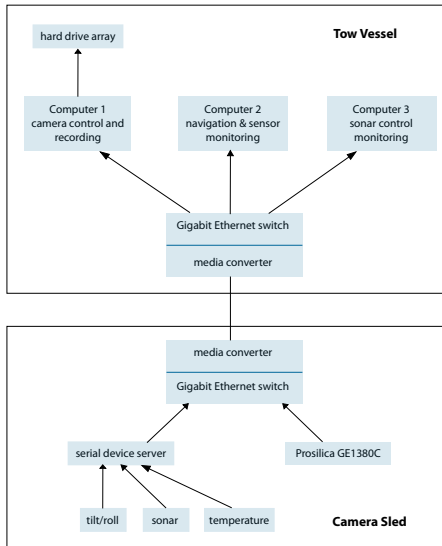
hard drive array

Tow Vessel

Computer 1
camera control and recording

Computer 2
navigation & sensor monitoring

Computer 3
sonar control monitoring

Gigabit Ethernet switch

media converter

media converter

Gigabit Ethernet switch

serial device server

Prosilica GE1380C

tilt/roll

sonar

temperature

Camera Sled